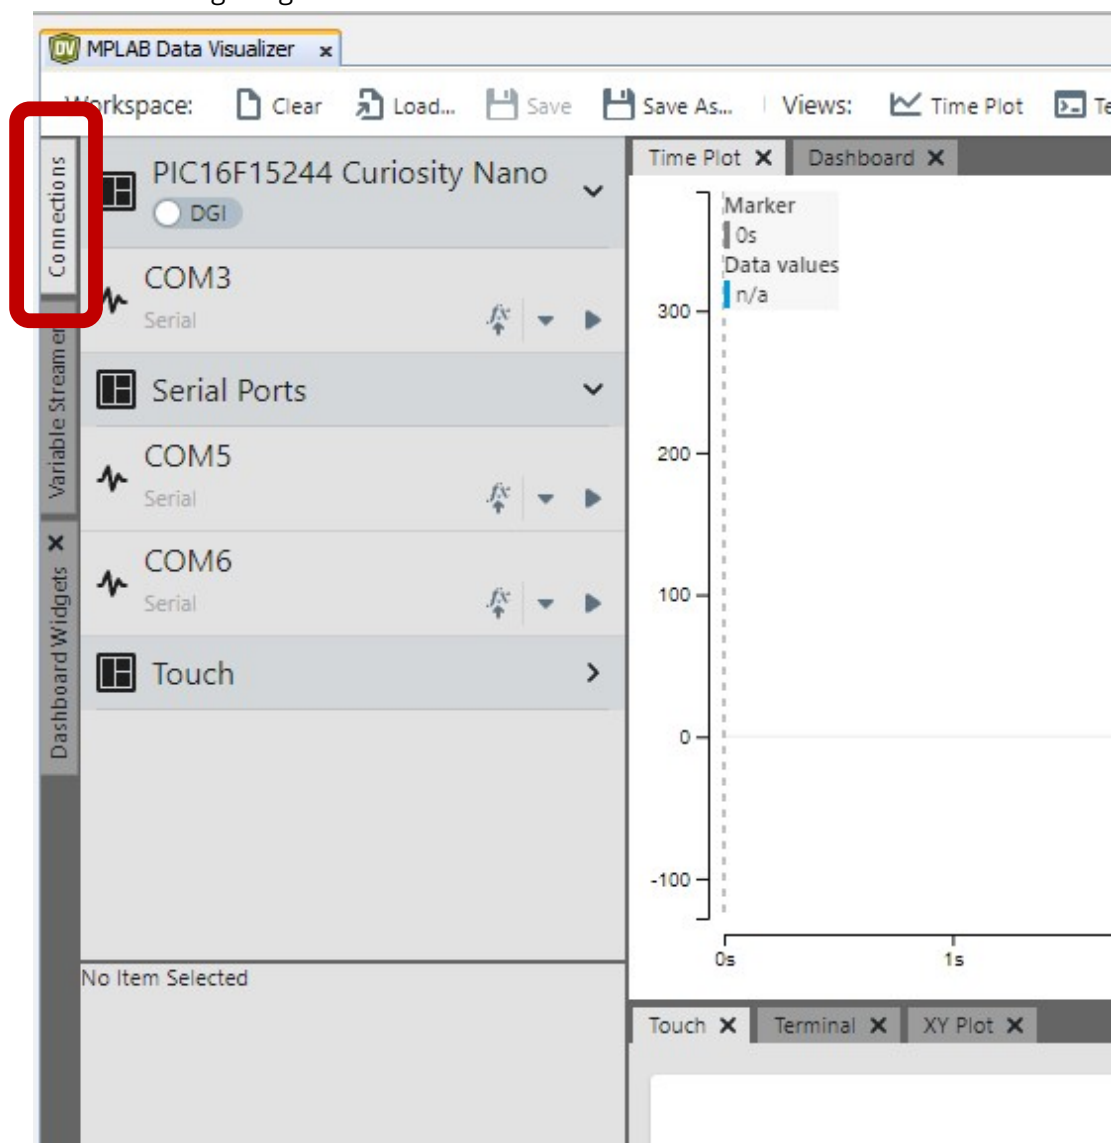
MPLAB Data Visualizer ×

Workspace: Clear Load... Save Save As... Views: Time Plot Te

Connections

Variable Streamer

Dashboard Widgets

PIC16F15244 Curiosity Nano
DGI

COM3
Serial

Serial Ports

COM5
Serial

COM6
Serial

Touch

No Item Selected

Time Plot ✕ Dashboard ✕

Marker
0s
Data values
n/a

300
200
100
0
-100

0s
1s

Touch ✕ Terminal ✕ XY Plot ✕